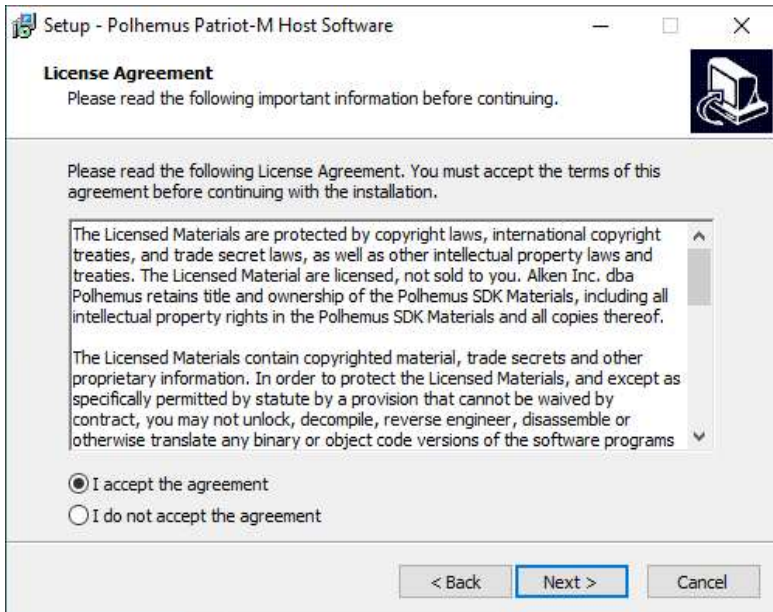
Setup - Polhemus Patriot-M Host Software

License Agreement
Please read the following important information before continuing.

Please read the following License Agreement. You must accept the terms of this agreement before continuing with the installation.

The Licensed Materials are protected by copyright laws, international copyright treaties, and trade secret laws, as well as other intellectual property laws and treaties. The Licensed Material are licensed, not sold to you. Alken Inc. dba Polhemus retains title and ownership of the Polhemus SDK Materials, including all intellectual property rights in the Polhemus SDK Materials and all copies thereof.

The Licensed Materials contain copyrighted material, trade secrets and other proprietary information. In order to protect the Licensed Materials, and except as specifically permitted by statute by a provision that cannot be waived by contract, you may not unlock, decompile, reverse engineer, disassemble or otherwise translate any binary or object code versions of the software programs

I accept the agreement
I do not accept the agreement

< Back
Next >
Cancel